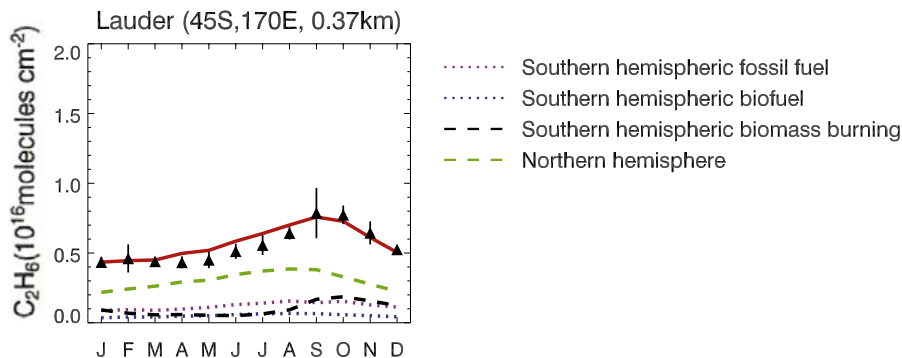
Lauder (45S,170E, 0.37km)

$C_2H_6(10^{16}$molecules cm$^{-2})$

2.0
1.5
1.0
0.5
0.0

J F M A M J J A S O N D

Southern hemispheric fossil fuel
Southern hemispheric biofuel
Southern hemispheric biomass burning
Northern hemisphere